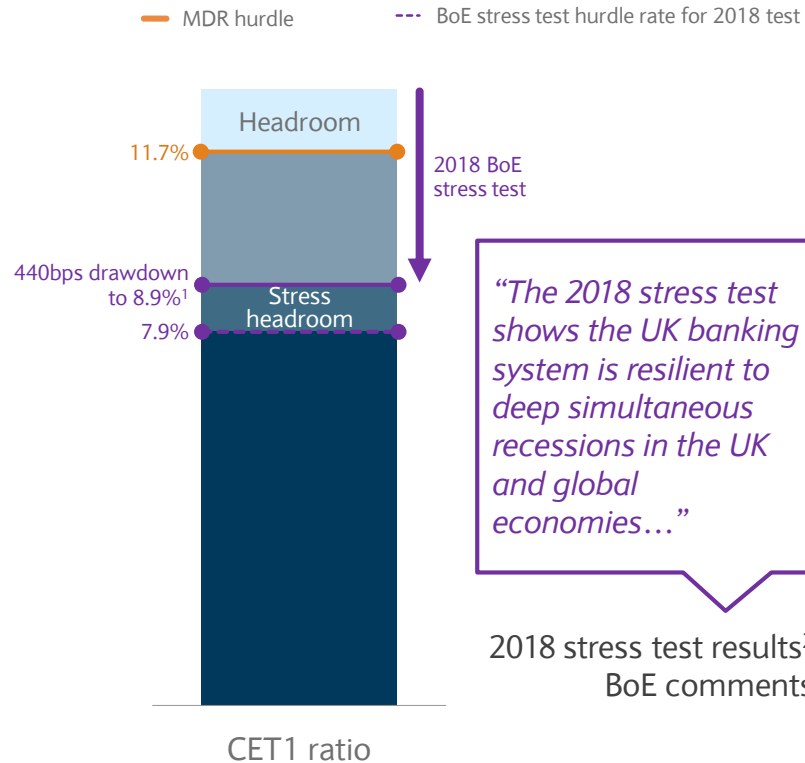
MDR hurdle

BoE stress test hurdle rate for 2018 test

Headroom

11.7%

2018 BoE stress test

440bps drawdown to 8.9%$^1$

Stress headroom

7.9%

“The 2018 stress test shows the UK banking system is resilient to deep simultaneous recessions in the UK and global economies…”

2018 stress test results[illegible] BoE comments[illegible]

CET1 ratio